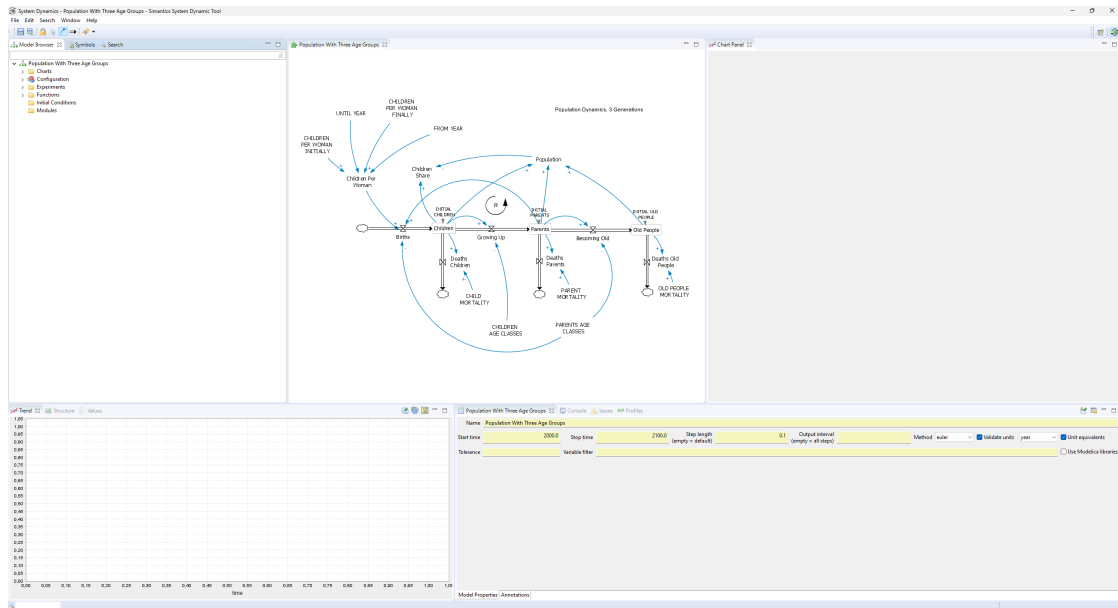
System Dynamics - Population With Three Age Groups - Simantics System Dynamic Tool

File Edit Search Window Help

Model Browser  Symbols  Search

Population With Three Age Groups
Charts
Configuration
Experiments
Functions
Initial Conditions
Modules

Population With Three Age Groups

Chart Panel

Population Dynamics, 3 Generations

UNTIL YEAR

CHILDREN PER WOMAN FINALLY

FROM YEAR

CHILDREN PER WOMAN INITIALLY

Children Per Woman

Children Share

Population

R

INITIAL CHILDREN

INITIAL PARENTS

INITIAL OLD PEOPLE

Births

Children

Growing Up

Parents

Becoming Old

Old People

Deaths Children

Deaths Parents

Deaths Old People

CHILD MORTALITY

PARENT MORTALITY

OLD PEOPLE MORTALITY

CHILDREN AGE CLASSES

PARENTS AGE CLASSES

Trend  Structure  Values

1.05 1.00 0.95 0.90 0.85 0.80 0.75 0.70 0.65 0.60 0.55 0.50 0.45 0.40 0.35 0.30 0.25 0.20 0.15 0.10 0.05 0.00

0.00 0.05 0.10 0.15 0.20 0.25 0.30 0.35 0.40 0.45 0.50 0.55 0.60 0.65 0.70 0.75 0.80 0.85 0.90 0.95 1.00 1.05

time

Population With Three Age Groups  Console  Issues  Profiles

Name Population With Three Age Groups

Start time 2000.0 Stop time 2100.0 Step length (empty = default) 0.1 Output interval (empty = all steps) Method euler Validate units year Unit equivalents

Tolerance Variable filter Use Modelica libraries

Model Properties Annotations